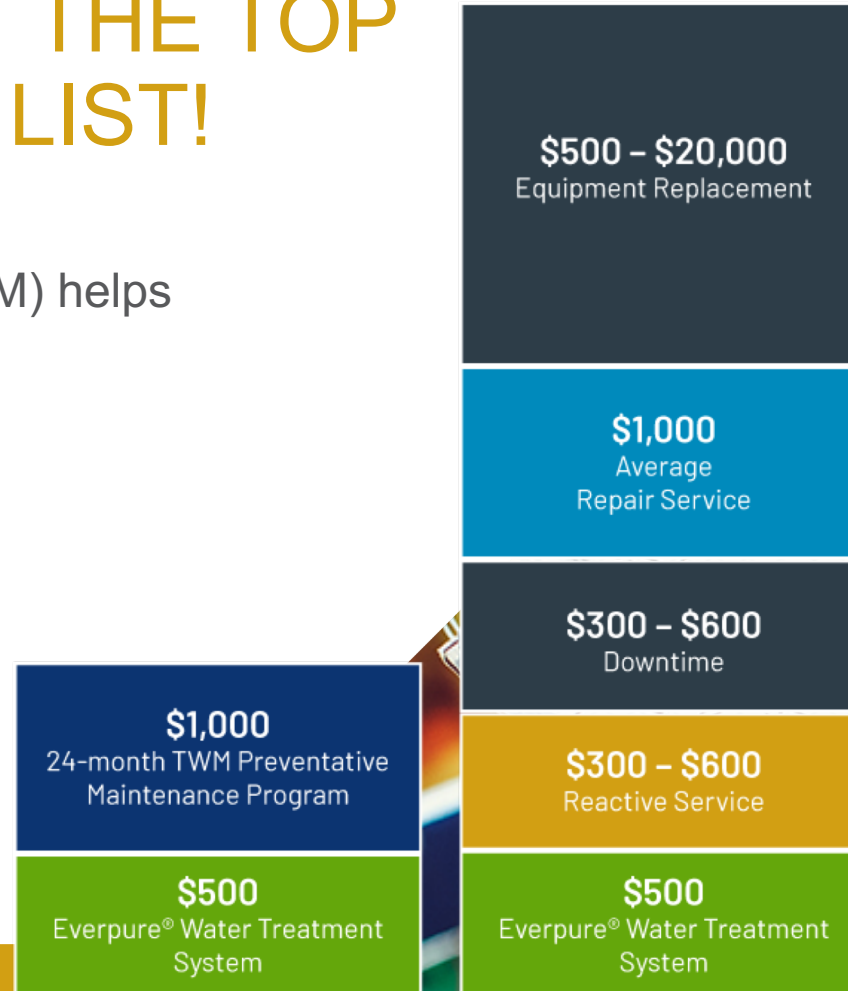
THE TOP
LIST!

M) helps

$500 – $20,000
Equipment Replacement

$1,000
Average
Repair Service

$300 – $600
Downtime

$300 – $600
Reactive Service

$500
Everpure® Water Treatment System

$1,000
24-month TWM Preventative Maintenance Program

$500
Everpure® Water Treatment System